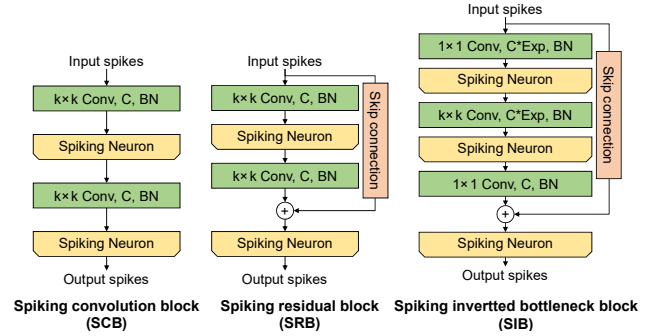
Input spikes

k×k Conv, C, BN

Spiking Neuron

k×k Conv, C, BN

Spiking Neuron

Output spikes

Spiking convolution block (SCB)

Input spikes

k×k Conv, C, BN

Spiking Neuron

k×k Conv, C, BN

Skip connection

+

Spiking Neuron

Output spikes

Spiking residual block (SRB)

Input spikes

1×1 Conv, C*Exp, BN

Spiking Neuron

k×k Conv, C*Exp, BN

Spiking Neuron

1×1 Conv, C, BN

Skip connection

+

Spiking Neuron

Output spikes

Spiking invertted bottleneck block (SIB)